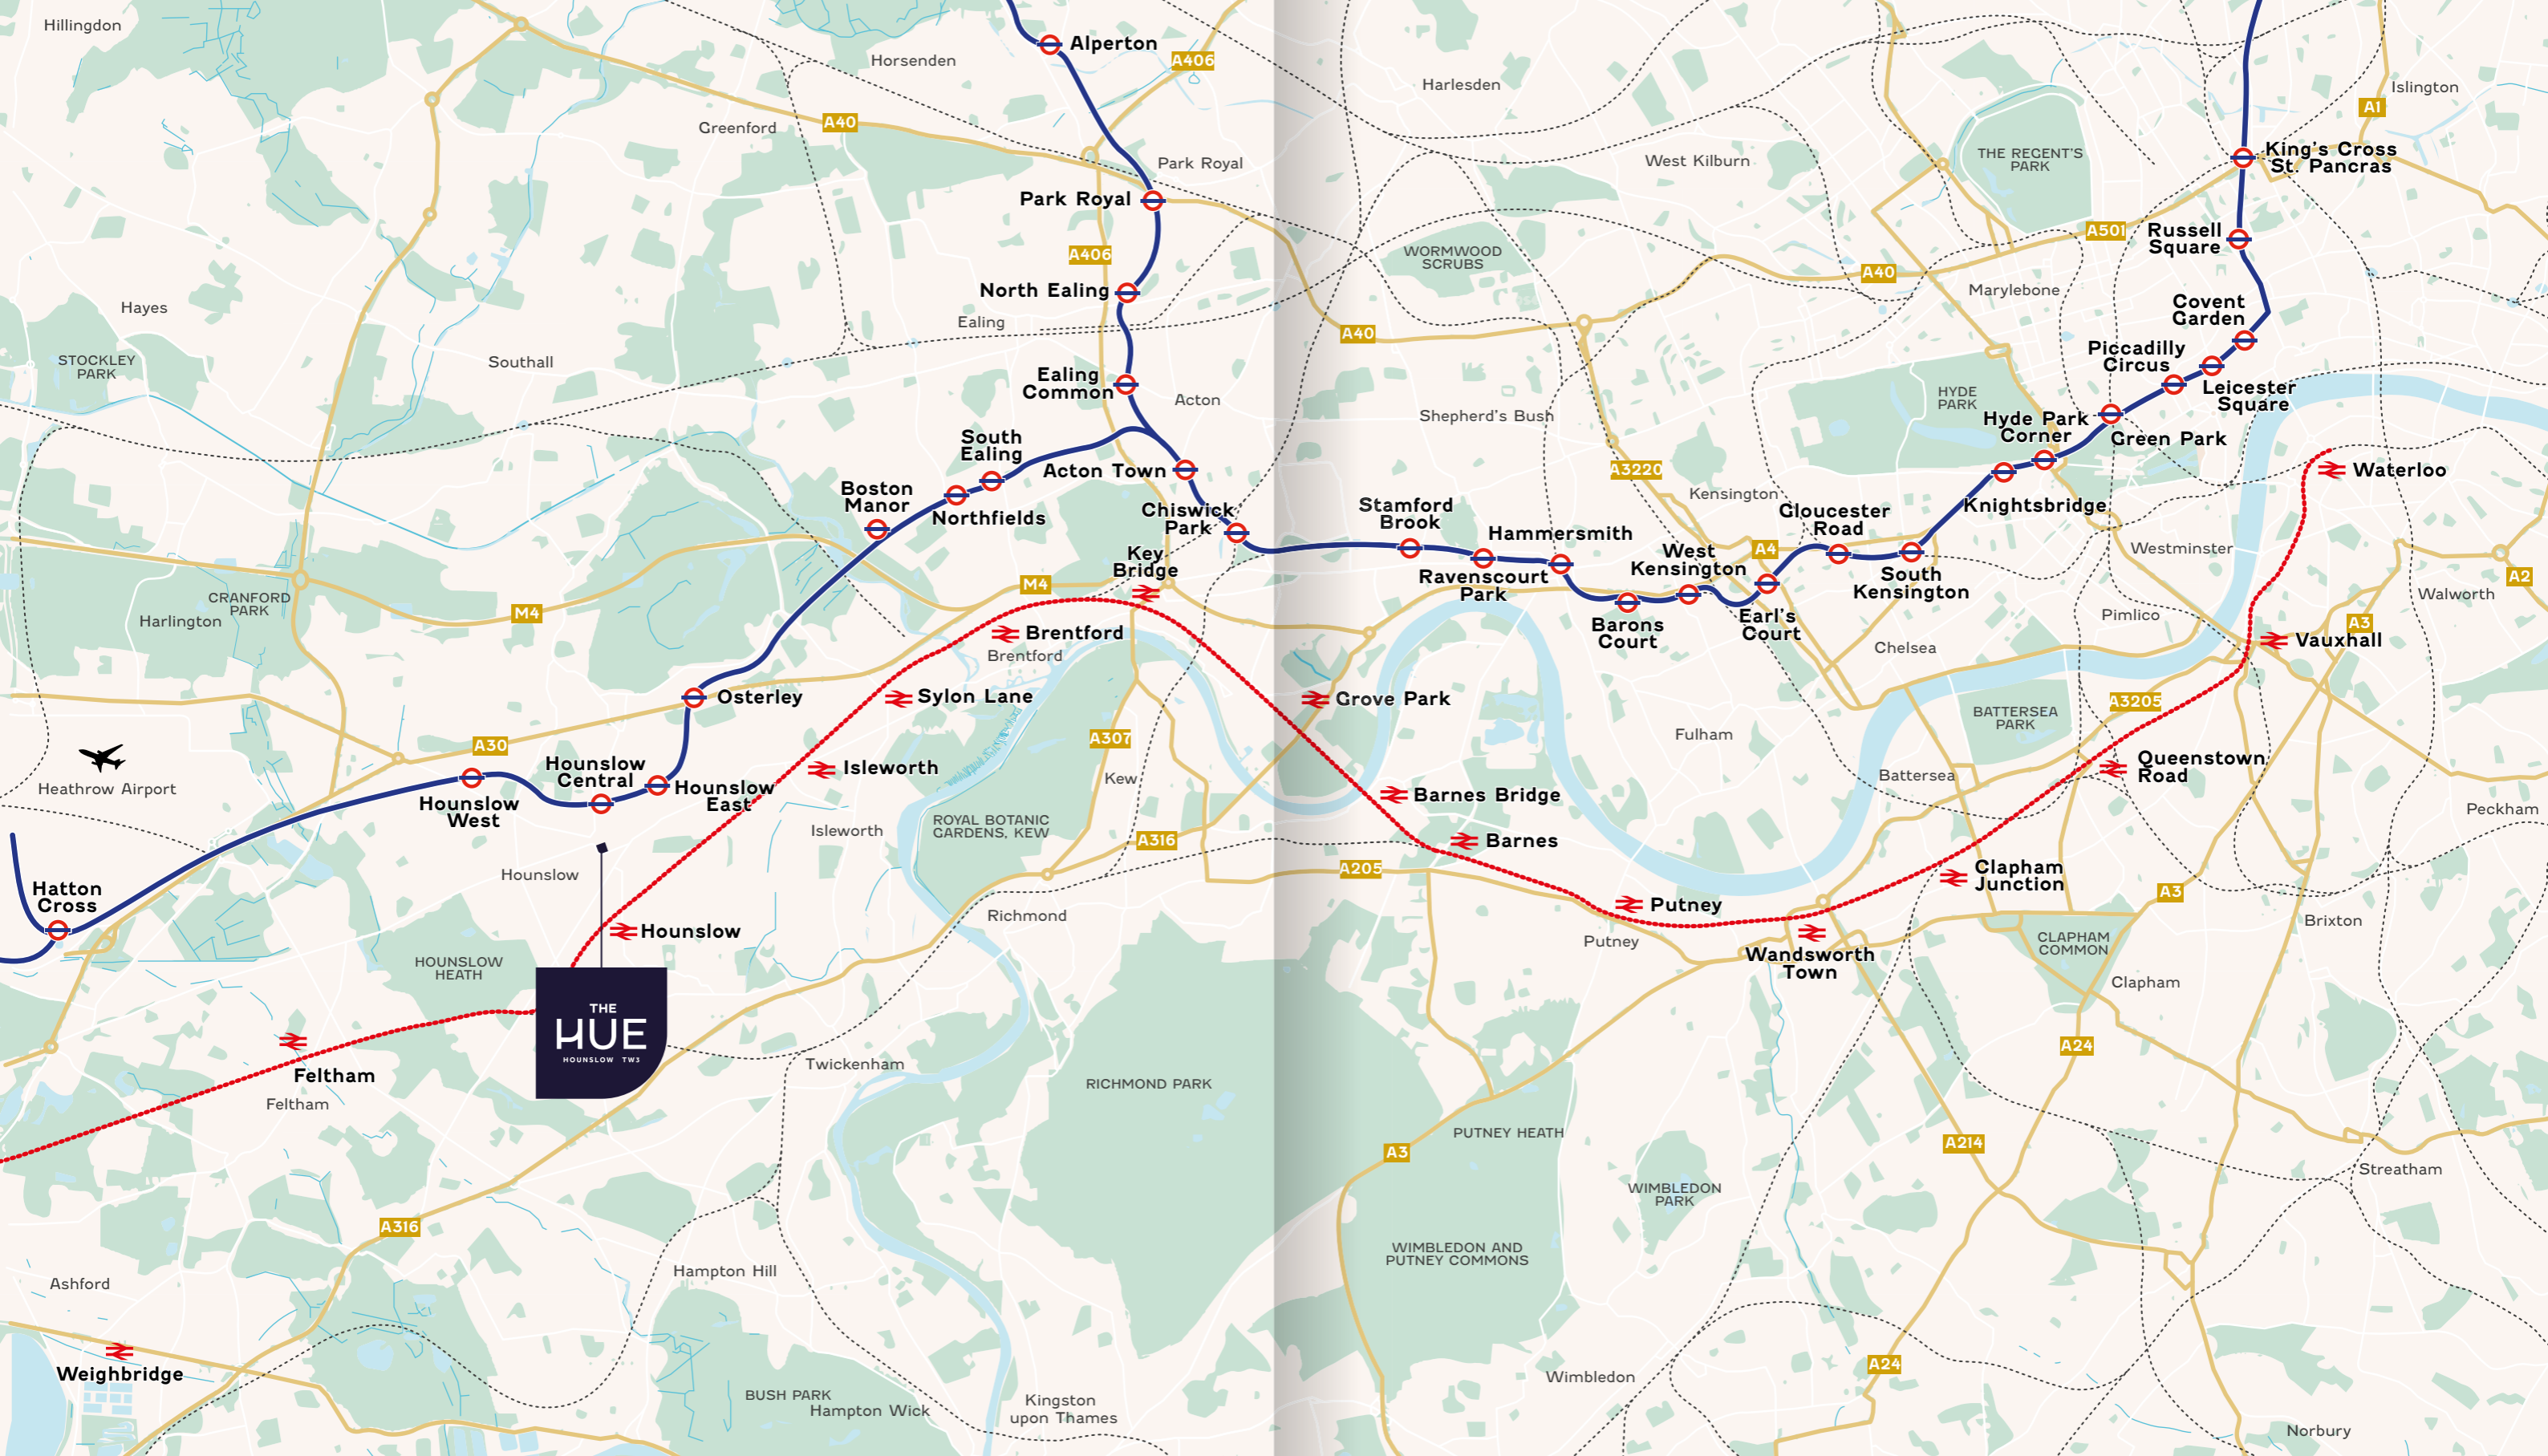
Hillingdon
Horsenden
Alperton
A406
Harlesden
Islington
A1
Greenford
A40
Park Royal
Park Royal
THE RECENT'S PARK
West Kilburn
King's Cross St. Pancras
A406
WORMWOOD SCRUBS
A501
Russell Square
Hayes
North Ealing
A40
Marylebone
Ealing
A40
Covent Garden
STOCKLEY PARK
Southall
Piccadilly Circus
Ealing Common
Acton
HYDE PARK
Leicester Square
Shepherd's Bush
Hyde Park Corner
Green Park
South Ealing
Acton Town
A3220
Waterloo
Boston Manor
Northfields
Chiswick Park
Stamford Brook
Kensington
Gloucester Road
Knightsbridge
Hammersmith
West Kensington
A4
Westminster
Key Bridge
Ravenscourt Park
South Kensington
CRANFORD PARK
Harlington
M4
M4
A2
Walworth
Barons Court
Earl's Court
Pimlico
Brentford
Brentford
A3
Vauxhall
Chelsea
Osterley
Sylon Lane
Grove Park
BATTERSEA PARK
A3205
A30
A307
Fulham
Heathrow Airport
Hounslow Central
Isleworth
Queenstown Road
Hounslow East
Kew
Battersea
Hounslow West
Barnes Bridge
Peckham
Isleworth
ROYAL BOTANIC GARDENS, KEW
A316
Barnes
Hounslow
A205
Clapham Junction
Hatton Cross
Putney
A3
Brixton
Richmond
Hounslow
Putney
CLAPHAM COMMON
HOUNSLOW HEATH
Wandsworth Town
Clapham
THE HUE HOUNSLOW TW3
A24
Twickenham
Feltham
RICHMOND PARK
Feltham
A3
PUTNEY HEATH
A214
Streatham
WIMBLEDON PARK
A316
WIMBLEDON AND PUTNEY COMMONS
Ashford
Hampton Hill
A24
Weighbridge
Wimbledon
BUSH PARK
Hampton Wick
Kingston upon Thames
Norbury